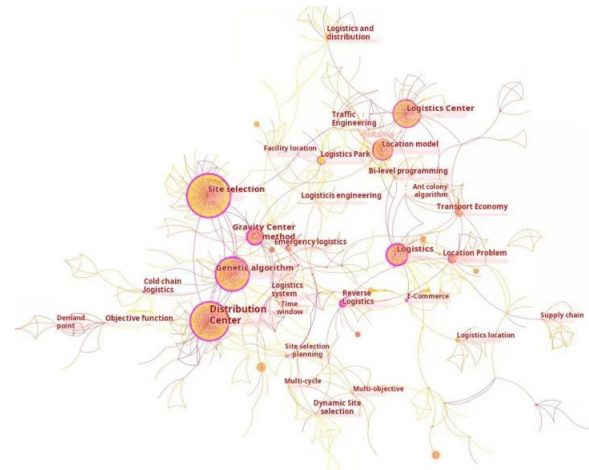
Logistics and distribution

Logistics Center

Traffic Engineering

Location model

Facility location

Logistics Park

Bi-level programming

Site selection

Logisticis engineering

Ant colony algorithm

Transport Economy

Gravity Center method

Emergency logistics

Logistics

Location Problem

Genetic algorithm

Cold chain Logistics

Logistics system

Time window

Reverse Logistics

E-Commerce

Supply chain

Demand point

Objective function

Distribution Center

Logistics location

Site selection planning

Multi-cycle

Multi-objective

Dynamic Site selection